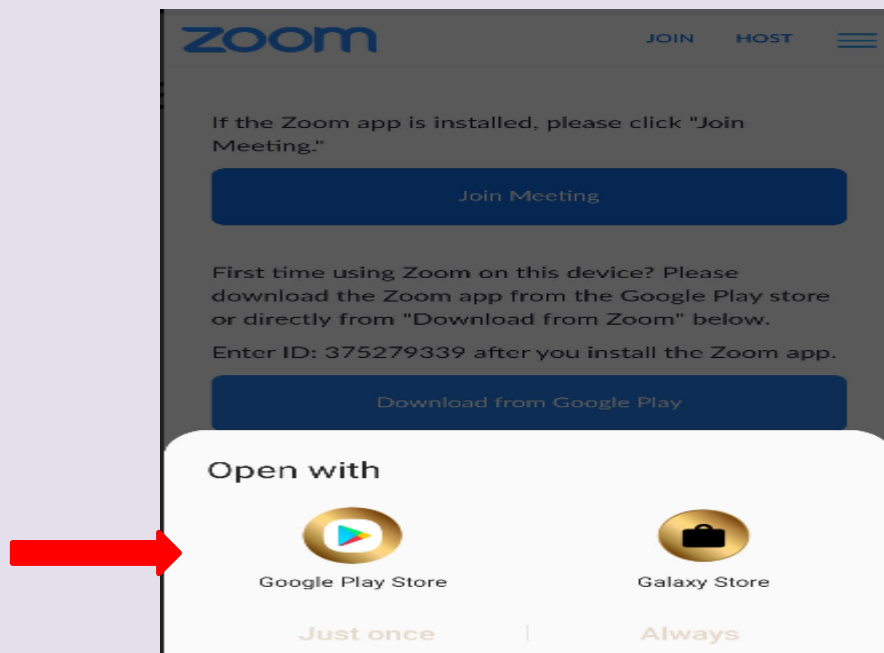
zoom

JOIN HOST

If the Zoom app is installed, please click "Join Meeting."

Join Meeting

First time using Zoom on this device? Please download the Zoom app from the Google Play store or directly from "Download from Zoom" below.

Enter ID: 375279339 after you install the Zoom app.

Download from Google Play

Open with

Google Play Store

Galaxy Store

Just once

Always